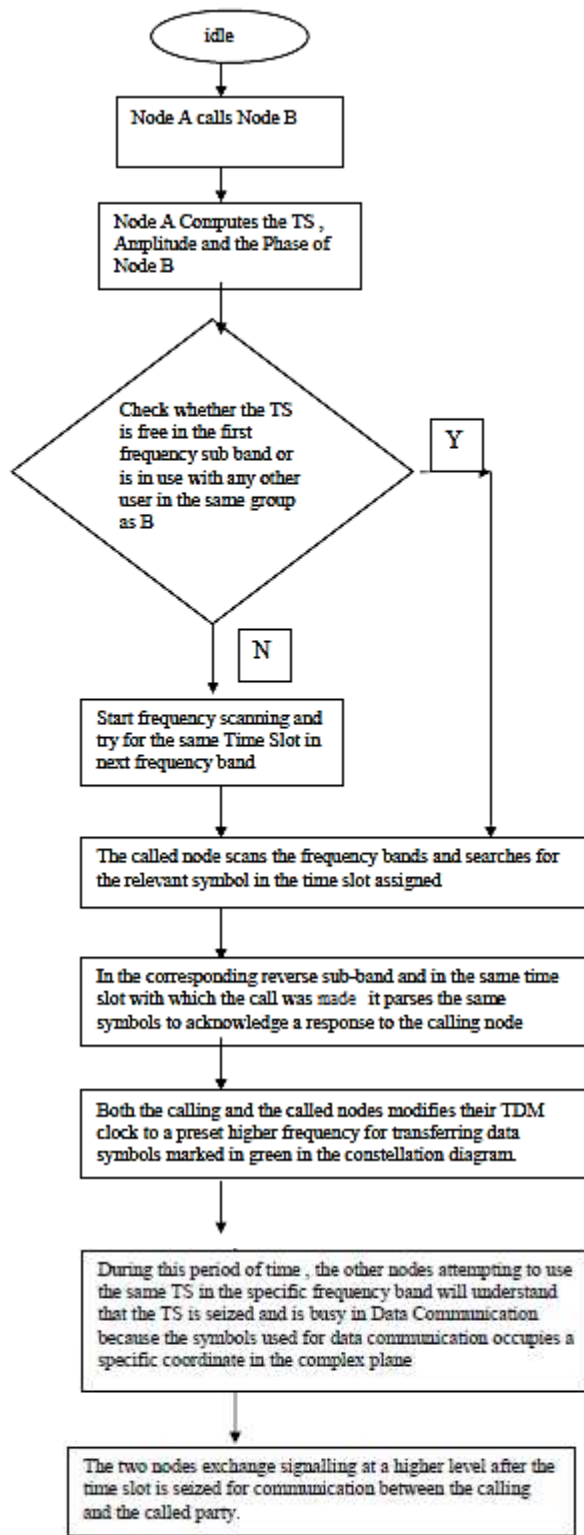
idle

Node A calls Node B

Node A Computes the TS , Amplitude and the Phase of Node B

Check whether the TS is free in the first frequency sub band or is in use with any other user in the same group as B

Y

N

Start frequency scanning and try for the same Time Slot in next frequency band

The called node scans the frequency bands and searches for the relevant symbol in the time slot assigned

In the corresponding reverse sub-band and in the same time slot with which the call was made it parses the same symbols to acknowledge a response to the calling node

Both the calling and the called nodes modifies their TDM clock to a preset higher frequency for transferring data symbols marked in green in the constellation diagram.

During this period of time , the other nodes attempting to use the same TS in the specific frequency band will understand that the TS is seized and is busy in Data Communication because the symbols used for data communication occupies a specific coordinate in the complex plane

The two nodes exchange signalling at a higher level after the time slot is seized for communication between the calling and the called party.